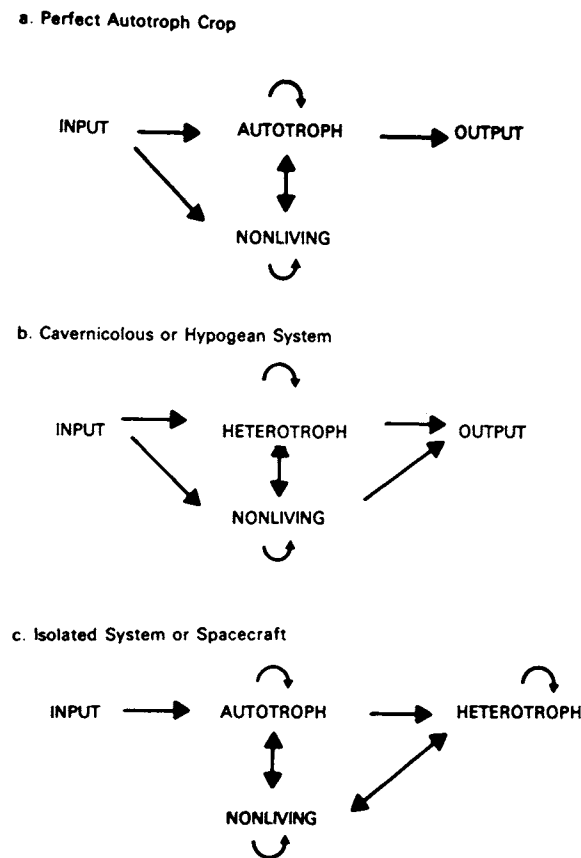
a. Perfect Autotroph Crop

INPUT

AUTOTROPH

OUTPUT

NONLIVING

b. Cavernicolous or Hypogean System

INPUT

HETEROTROPH

OUTPUT

NONLIVING

c. Isolated System or Spacecraft

INPUT

AUTOTROPH

HETEROTROPH

NONLIVING